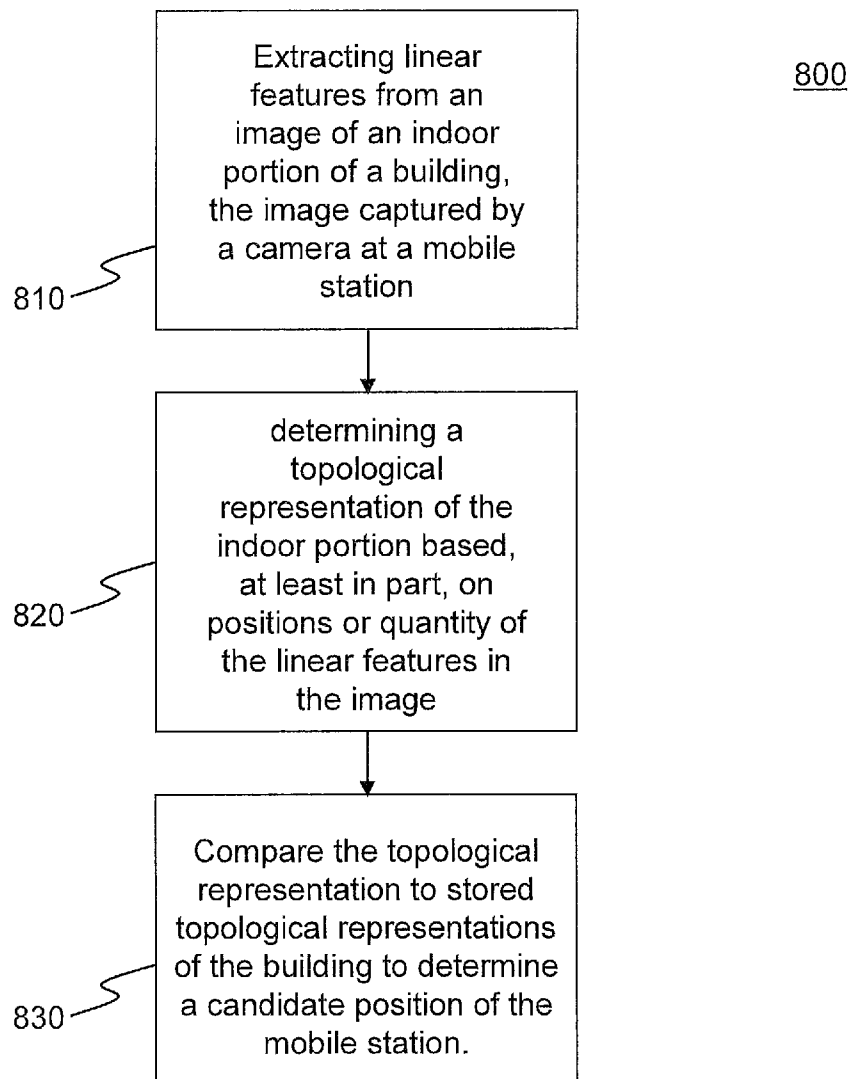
800

Extracting linear features from an image of an indoor portion of a building, the image captured by a camera at a mobile station

810

determining a topological representation of the indoor portion based, at least in part, on positions or quantity of the linear features in the image

820

Compare the topological representation to stored topological representations of the building to determine a candidate position of the mobile station.

830